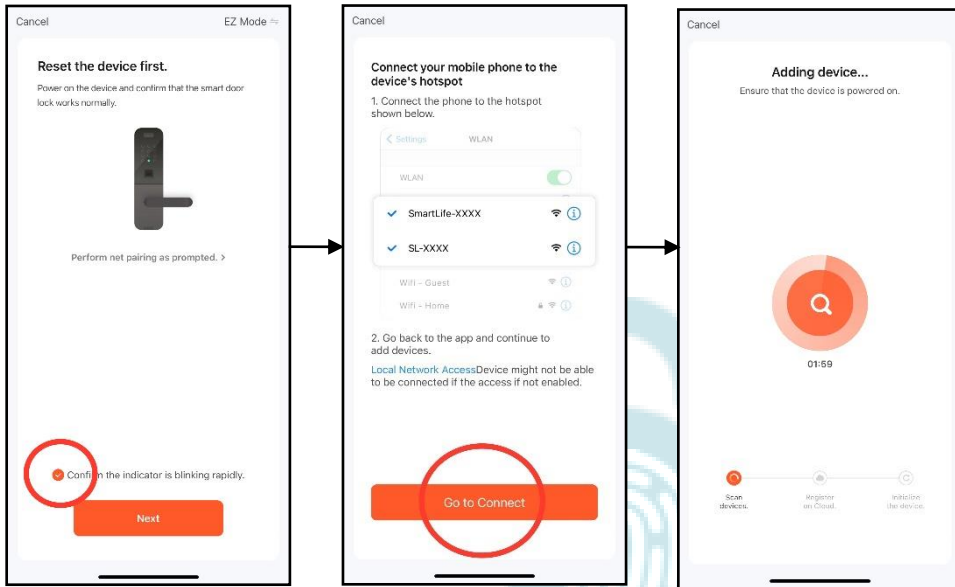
Cancel

EZ Mode

Reset the device first.

Power on the device and confirm that the smart door lock works normally.

Perform net pairing as prompted. >

Confirm the indicator is blinking rapidly.

Next

Cancel

Connect your mobile phone to the device's hotspot

1. Connect the phone to the hotspot shown below.

< Settings WLAN

WLAN

SmartLife-XXXX

SL-XXXX

Wifi - Guest

Wifi - Home

2. Go back to the app and continue to add devices.

Local Network AccessDevice might not be able to be connected if the access if not enabled.

Go to Connect

Cancel

Adding device...

Ensure that the device is powered on.

01:59

Scan devices.

Register on Cloud.

Initialize the device.